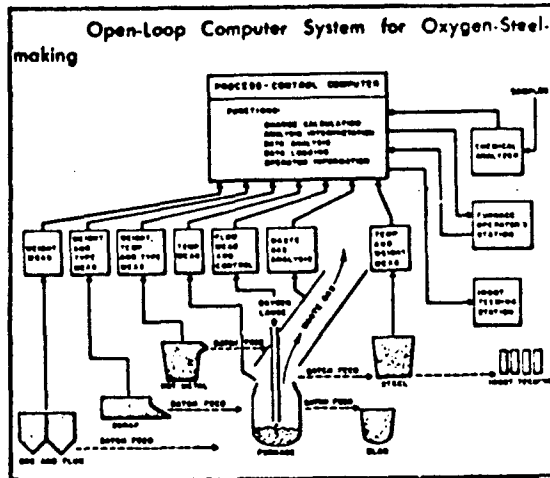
Open-Loop Computer System for Oxygen-Steelmaking

PROCESS-CONTROL COMPUTER

FUNCTIONS:
CHARGE CALCULATION
ANALYSIS INTERPRETATION
DATA ANALYSIS
DATA LOGGING
OPERATOR INFORMATION

SAMPLES

CHEMICAL ANALYSIS

FURNACE OPERATOR'S STATION

INGOT TEEMING STATION

WEIGHT READ

WEIGHT AND TYPE READ

WEIGHT, TEMP AND TYPE READ

TEMP READ

FLOW READ AND CONTROL

WASTE GAS ANALYSIS

TEMP AND WEIGHT READ

OXYGEN LANCE

WASTE GAS

HOT METAL

SCRAP

STEEL

SLAG

ORE AND FLUX

FURNACE

BATCH FEED

BATCH FEED

BATCH FEED

BATCH FEED

BATCH FEED

INGOT TRAIN